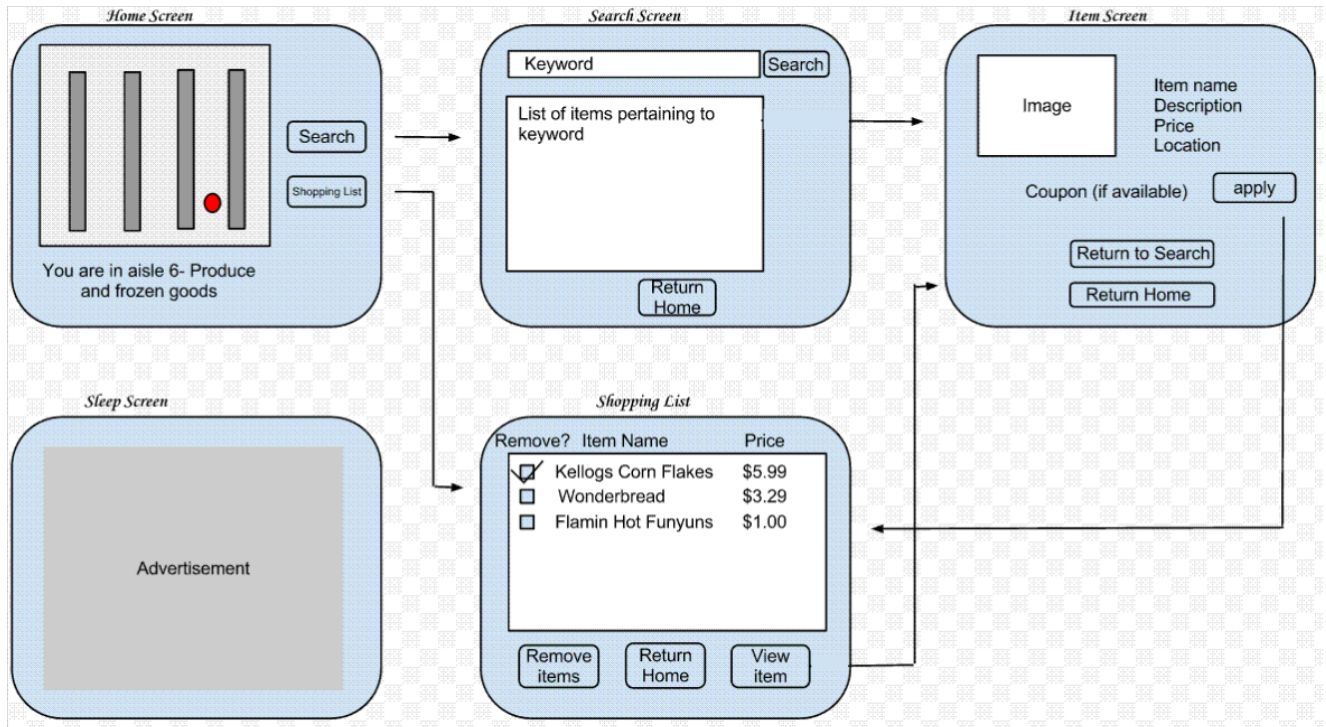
Home Screen

Search

Shopping List

You are in aisle 6- Produce and frozen goods

Search Screen

Keyword

Search

List of items pertaining to keyword

Return Home

Item Screen

Image

Item name
Description
Price
Location

Coupon (if available)

apply

Return to Search

Return Home

Sleep Screen

Advertisement

Shopping List

| Remove? | Item Name | Price |
|---|---|---|
| ☑ | Kellogs Corn Flakes | $5.99 |
| ☐ | Wonderbread | $3.29 |
| ☐ | Flamin Hot Funyuns | $1.00 |

Remove items

Return Home

View item